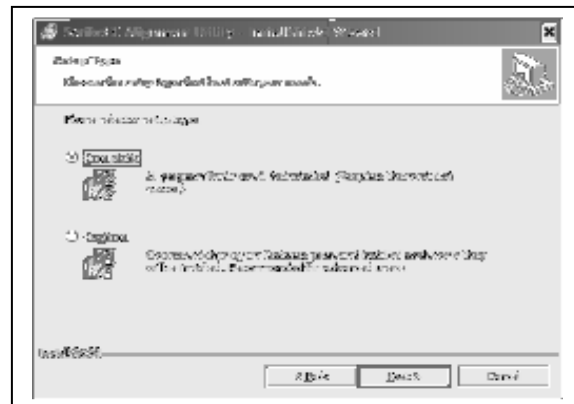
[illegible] - InstallShield Wizard

Setup Type
Choose the setup type that best suits your needs.

Please select a setup type.

Complete
All program features will be installed. (Requires the most disk space.)

Custom
Choose which program features you want installed and where they will be installed. Recommended for advanced users.

InstallShield

< Back
Next >
Cancel